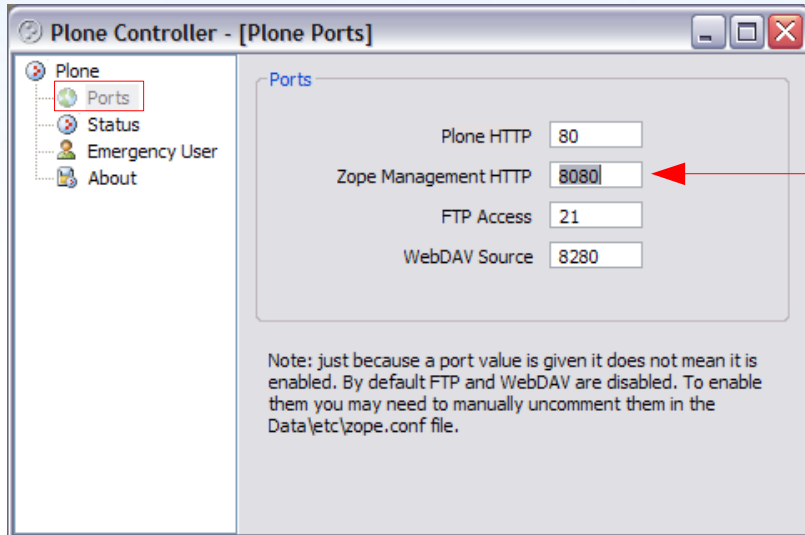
Plone Controller - [Plone Ports]

Plone
Ports
Status
Emergency User
About

Ports

Plone HTTP 80
Zope Management HTTP 8080
FTP Access 21
WebDAV Source 8280

Note: just because a port value is given it does not mean it is enabled. By default FTP and WebDAV are disabled. To enable them you may need to manually uncomment them in the Data\etc\zope.conf file.